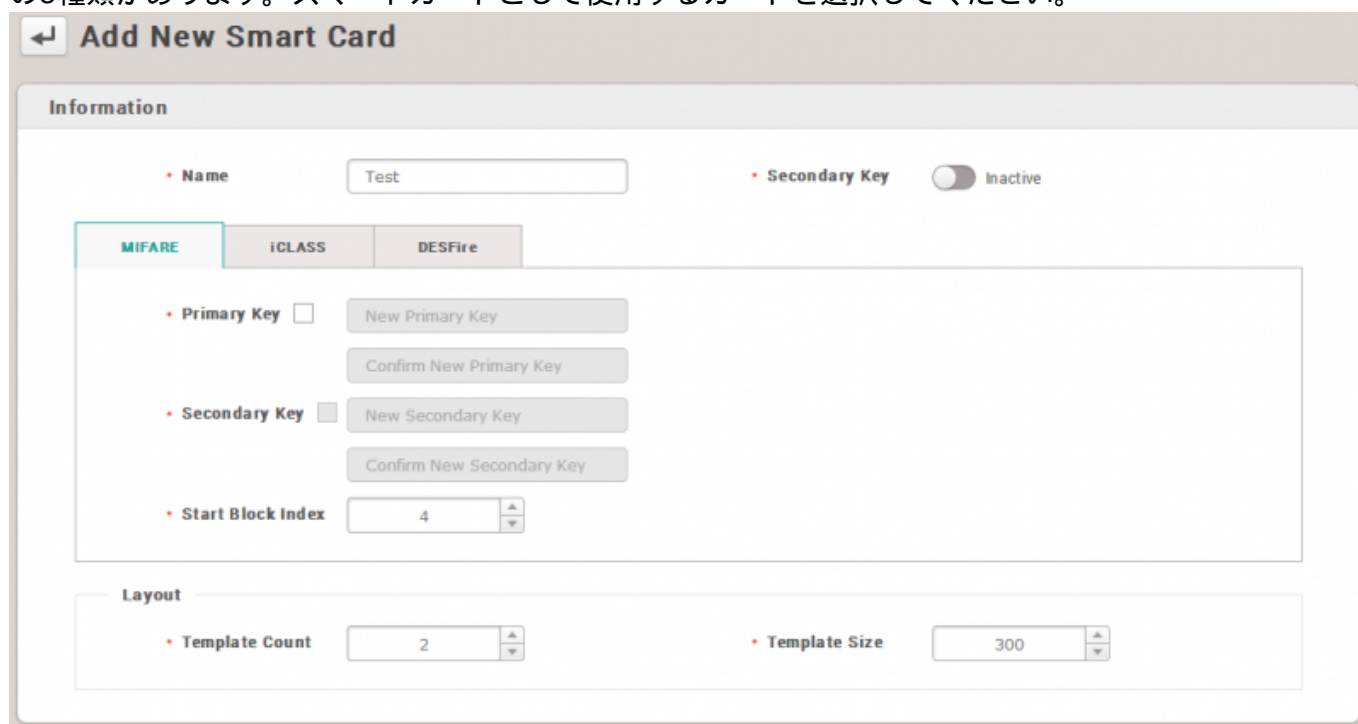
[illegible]

Add New Smart Card

Information

• Name Test

• Secondary Key Inactive

MIFARE iCLASS DESFire

• Primary Key New Primary Key

Confirm New Primary Key

• Secondary Key New Secondary Key

Confirm New Secondary Key

• Start Block Index 4

Layout

• Template Count 2

• Template Size 300